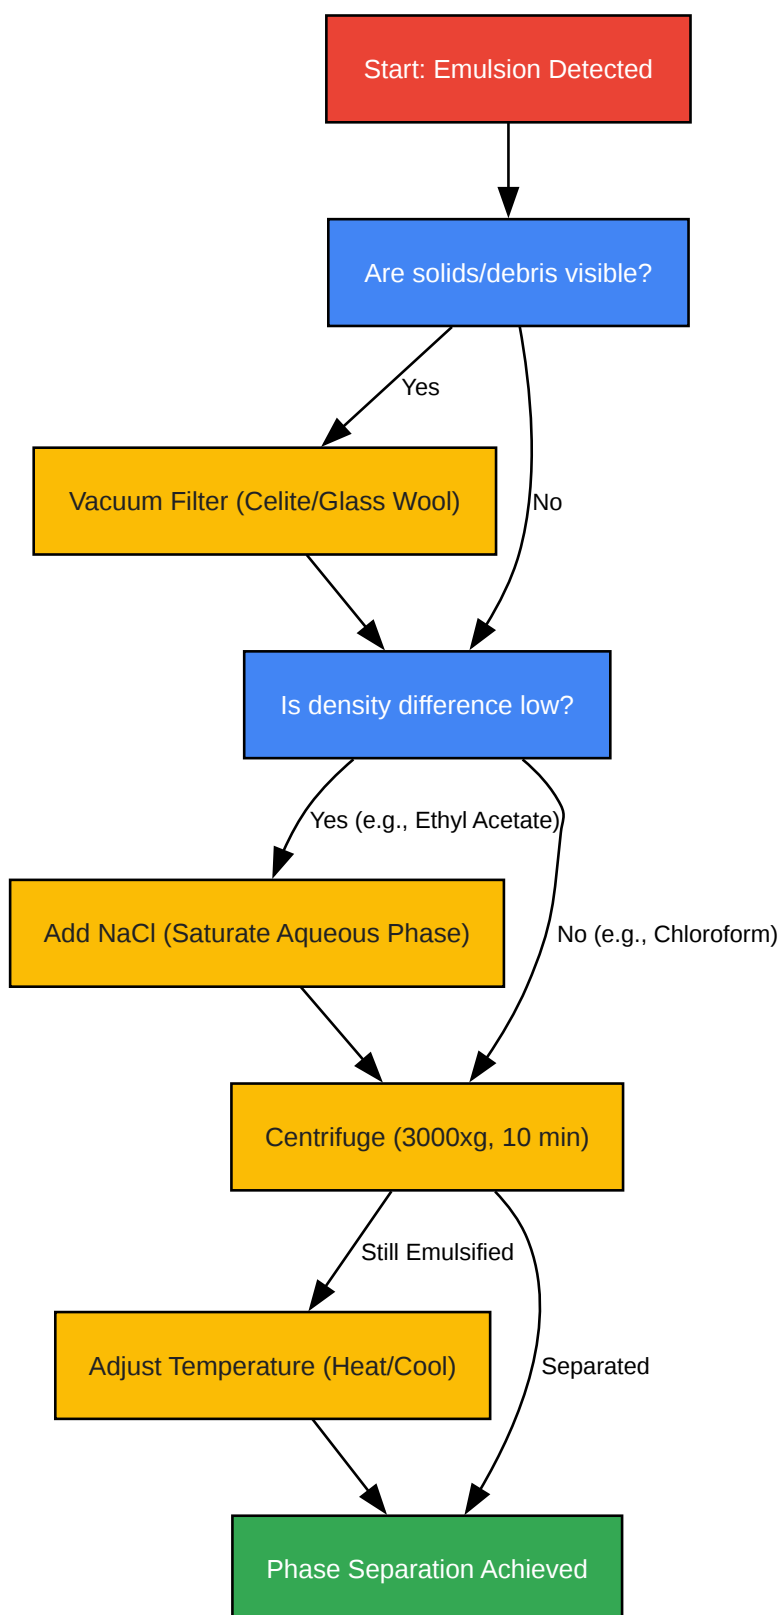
Start: Emulsion Detected

Are solids/debris visible?

Yes

No

Vacuum Filter (Celite/Glass Wool)

Is density difference low?

Yes (e.g., Ethyl Acetate)

No (e.g., Chloroform)

Add NaCl (Saturate Aqueous Phase)

Centrifuge (3000xg, 10 min)

Still Emulsified

Separated

Adjust Temperature (Heat/Cool)

Phase Separation Achieved